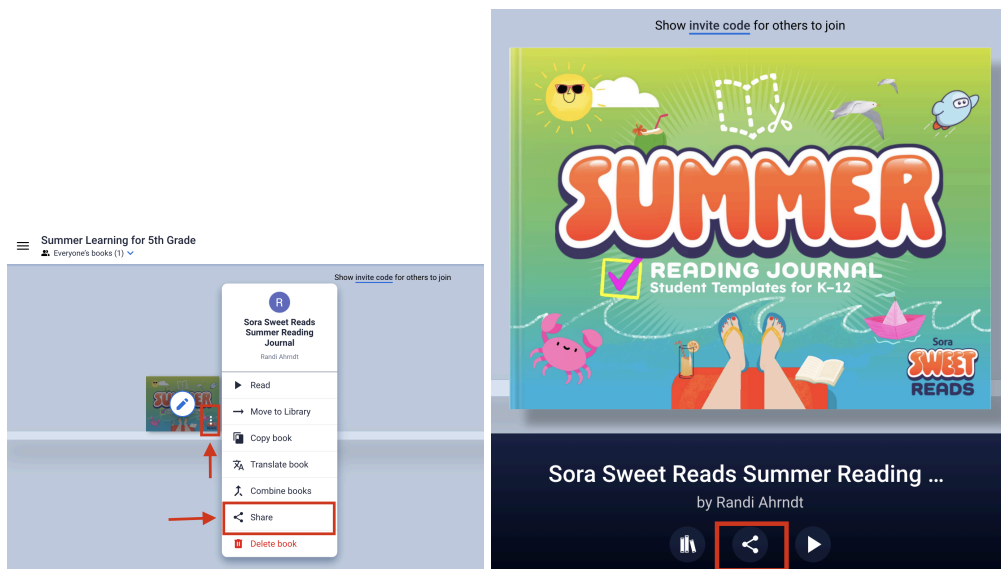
Summer Learning for 5th Grade
Everyone's books (1)

Show invite code for others to join

R
Sora Sweet Reads Summer Reading Journal
Randi Ahrndt

Read
Move to Library
Copy book
Translate book
Combine books
Share
Delete book

SUMMER

Show invite code for others to join

SUMMER
READING JOURNAL
Student Templates for K-12
Sora
SWEET
READS

Sora Sweet Reads Summer Reading ...
by Randi Ahrndt